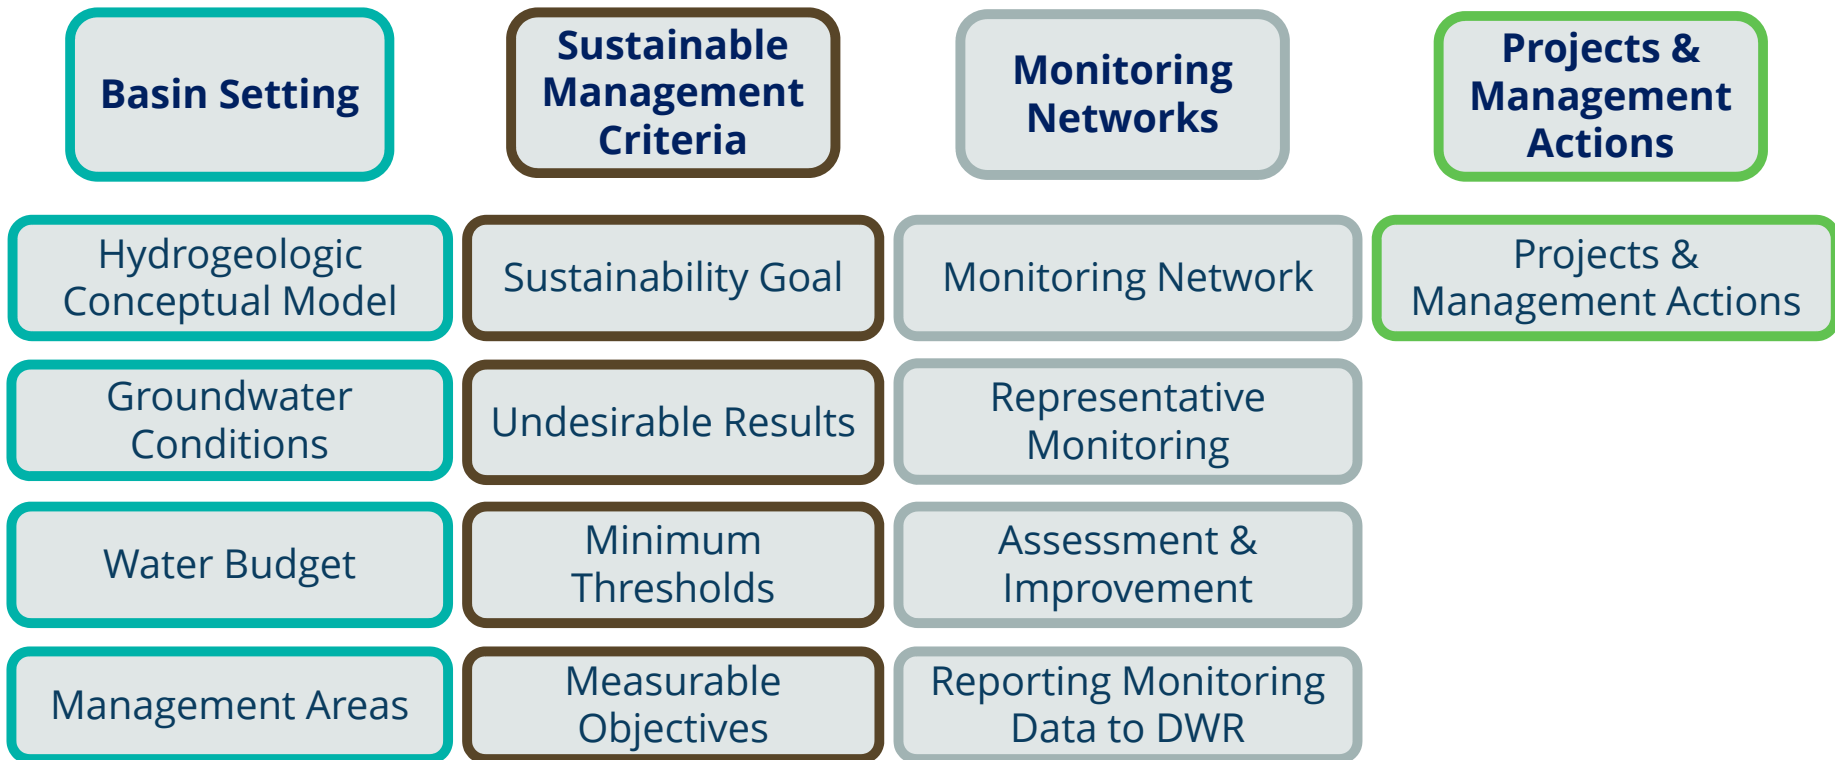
Basin Setting

Hydrogeologic Conceptual Model

Groundwater Conditions

Water Budget

Management Areas

Sustainable Management Criteria

Sustainability Goal

Undesirable Results

Minimum Thresholds

Measurable Objectives

Monitoring Networks

Monitoring Network

Representative Monitoring

Assessment & Improvement

Reporting Monitoring Data to DWR

Projects & Management Actions

Projects & Management Actions